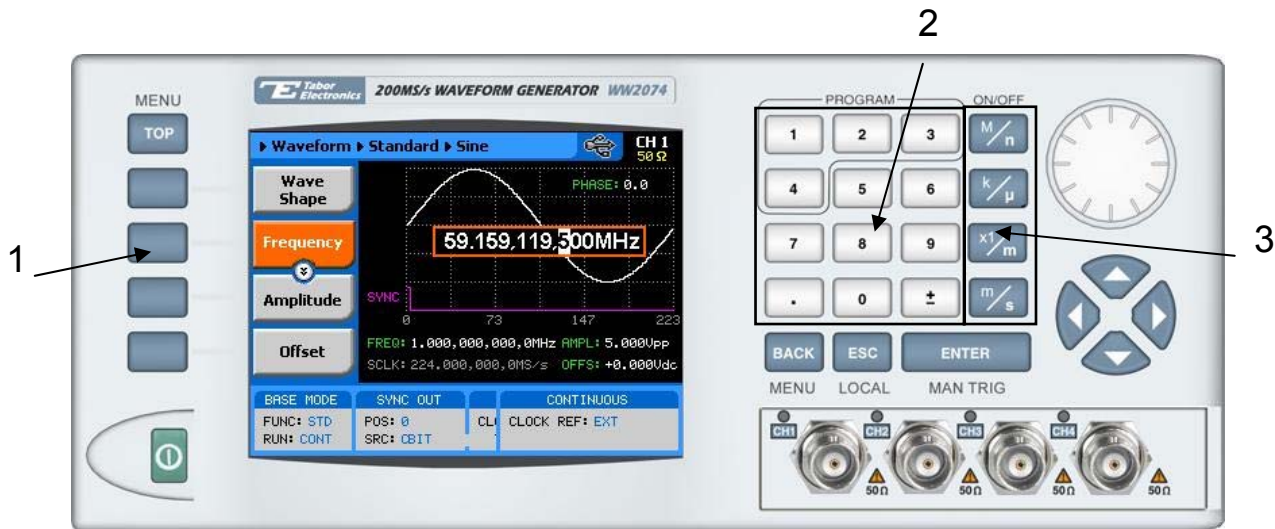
2

1

3

Tabor Electronics 200MS/s WAVEFORM GENERATOR WW2074

MENU
TOP

▸ Waveform ▸ Standard ▸ Sine
CH 1
50 Ω

Wave Shape
Frequency
Amplitude
Offset

PHASE: 0.0
59.159,119,500MHz
SYNC
0 73 147 223
FREQ: 1.000,000,000,0MHz AMPL: 5.000Vpp
SCLK: 224.000,000,0MS/s OFFS: +0.000Vdc

| BASE MODE | SYNC OUT | | CONTINUOUS |
|---|---|---|---|
| FUNC: STD RUN: CONT | POS: 0 SRC: CBIT | CL | CLOCK REF: EXT |

PROGRAM
ON/OFF
1 2 3
4 5 6
7 8 9
. 0 ±
M/n
k/μ
x1/m
m/s

BACK ESC ENTER
MENU LOCAL MAN TRIG

CH1 CH2 CH3 CH4
50Ω 50Ω 50Ω 50Ω